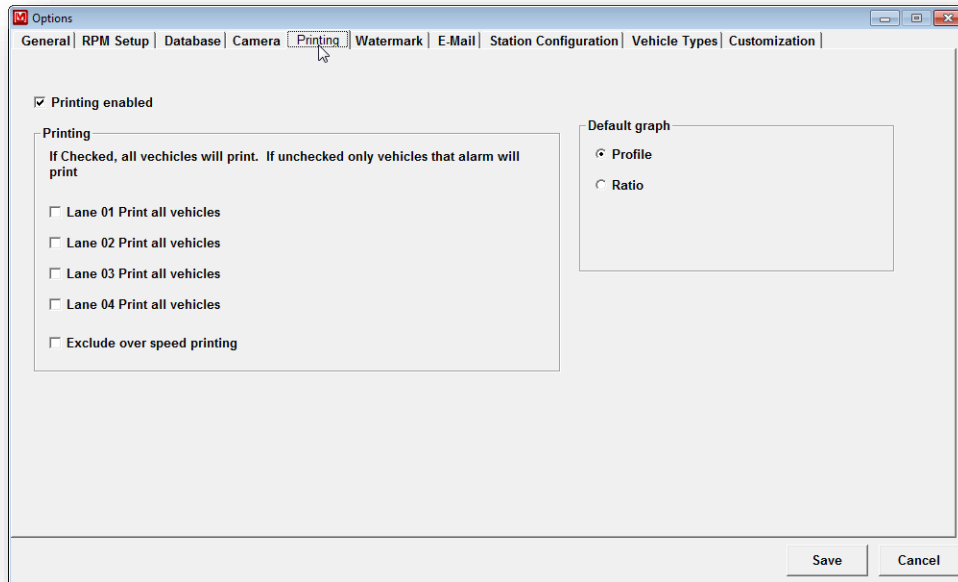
Options

General | RPM Setup | Database | Camera | Printing | Watermark | E-Mail | Station Configuration | Vehicle Types | Customization

☑ Printing enabled

Printing

If Checked, all vechicles will print. If unchecked only vehicles that alarm will print

☐ Lane 01 Print all vehicles

☐ Lane 02 Print all vehicles

☐ Lane 03 Print all vehicles

☐ Lane 04 Print all vehicles

☐ Exclude over speed printing

Default graph

◉ Profile

○ Ratio

Save

Cancel